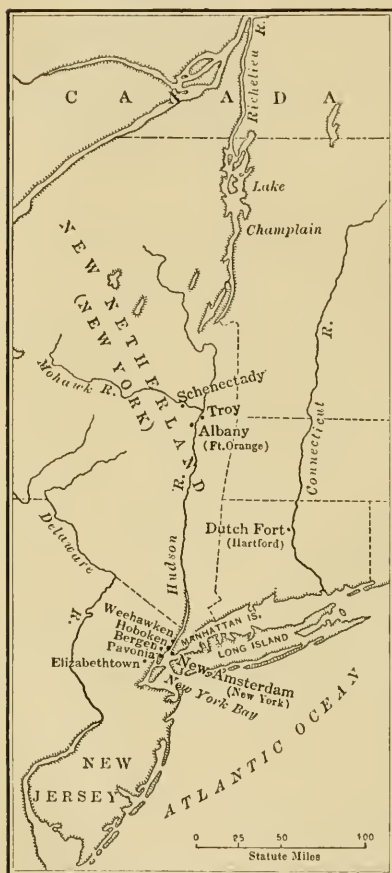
C A N A D A
Richelieu R.
Lake
Champlain
NEW NETHERLAND
(NEW YORK)
Mohawk R.
Schenectady
Troy
Albany
(Ft. Orange)
Connecticut R.
Delaware R.
Hudson R.
Dutch Fort
(Hartford)
Weehawken
Hoboken
Bergen
Pavonia
Elizabethtown
MANHATTAN IS.
LONG ISLAND
New Amsterdam
(New York)
New York Bay
ATLANTIC OCEAN
NEW
JERSEY
0 25 50 100
Statute Miles